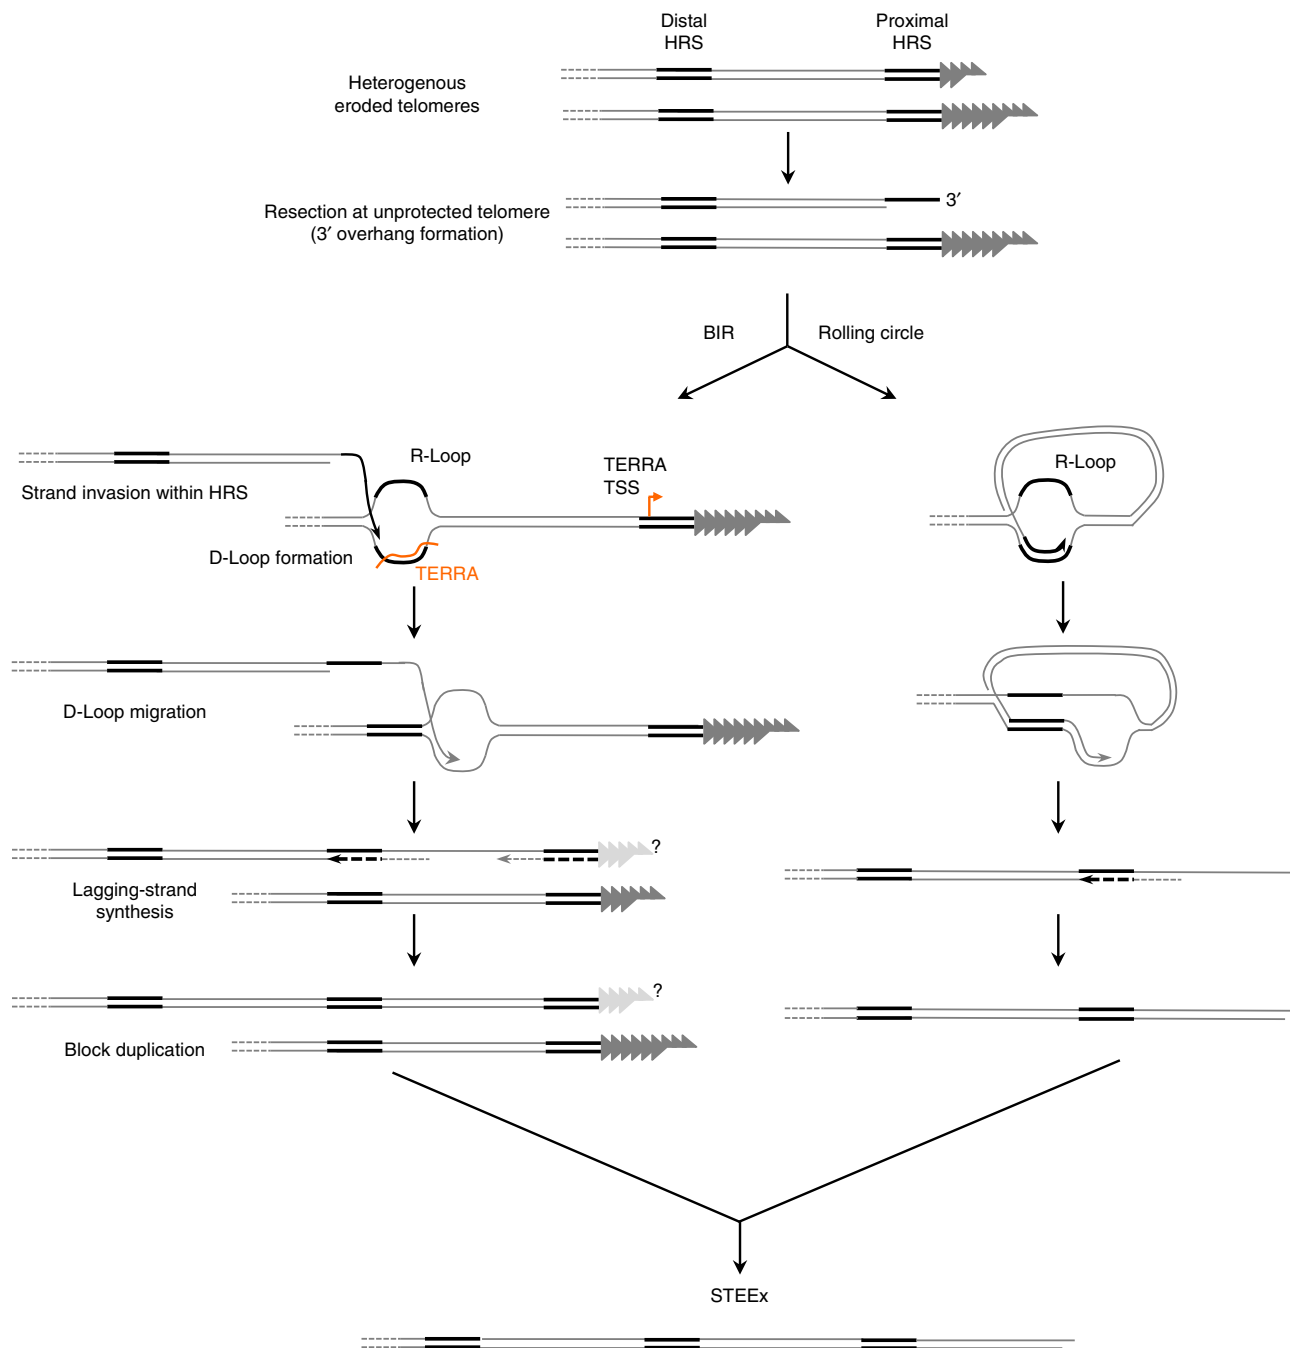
Distal HRS

Proximal HRS

Heterogenous eroded telomeres

Resection at unprotected telomere (3′ overhang formation)

3′

BIR

Rolling circle

R-Loop

Strand invasion within HRS

TERRA TSS

D-Loop formation

TERRA

R-Loop

D-Loop migration

?

Lagging-strand synthesis

?

Block duplication

STEEx